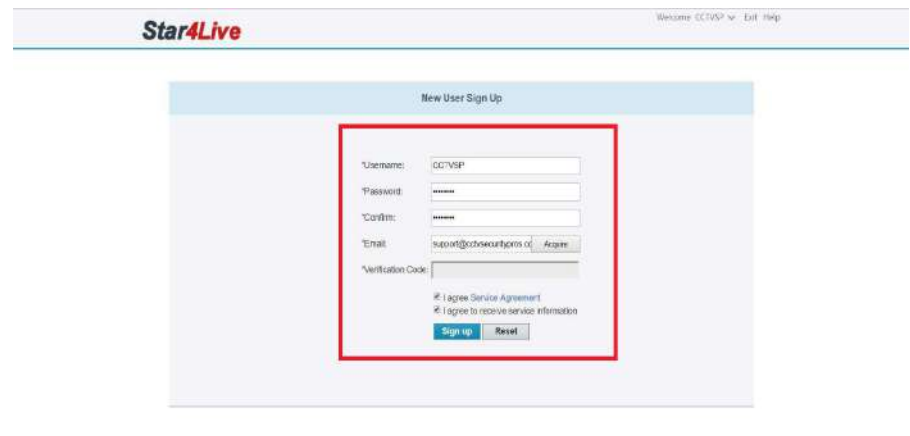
Star4Live

Welcome CCTVSP Exit Help

New User Sign Up

*Username: CCTVSP

*Password: ••••••••

*Confirm: ••••••••

*Email: support@cctvsecuritypros.co Acquire

*Verification Code:

I agree Service Agreement

I agree to receive service information

Sign up Reset